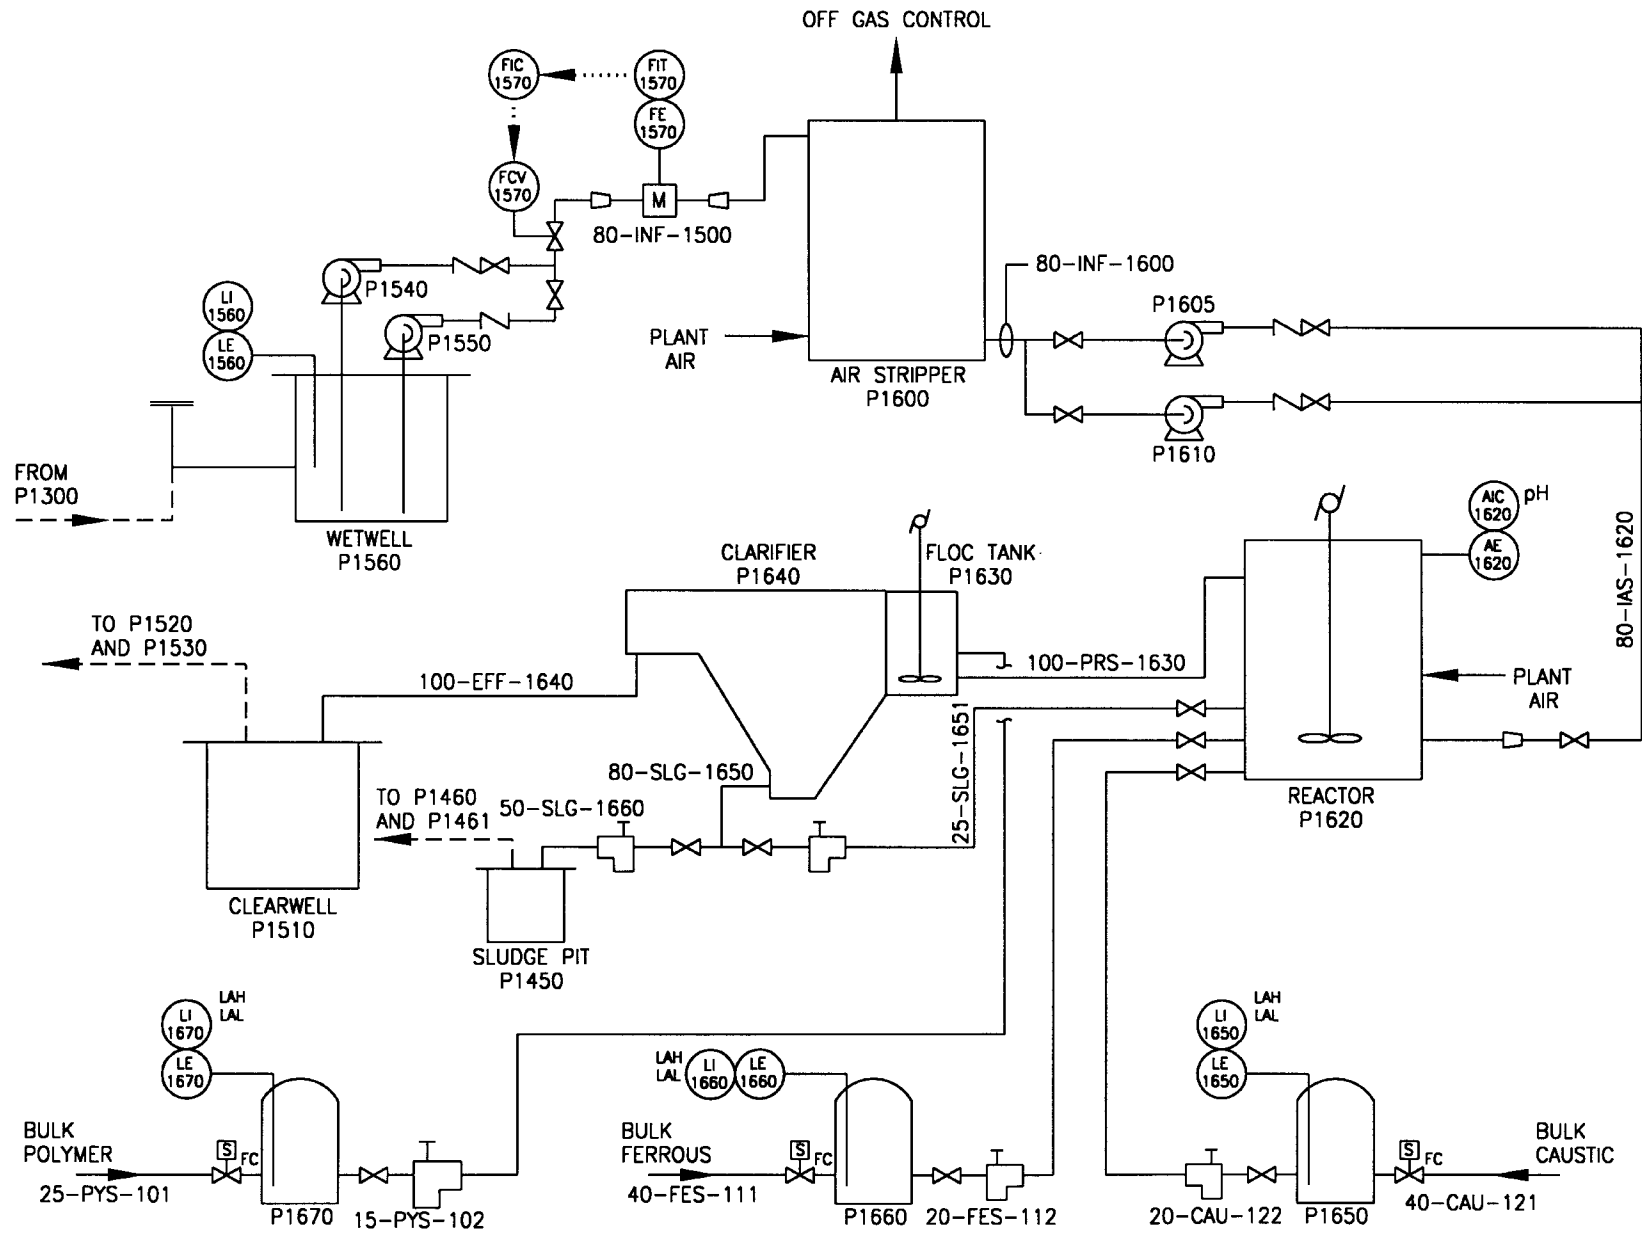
OFF GAS CONTROL

FIC 1570

FIT 1570

FE 1570

FCV 1570

M

80-INF-1500

P1540

P1550

LI 1560

LE 1560

FROM P1300

WETWELL P1560

PLANT AIR

AIR STRIPPER P1600

80-INF-1600

P1605

P1610

AIC 1620 pH

AE 1620

80-IAS-1620

CLARIFIER P1640

FLOC TANK P1630

TO P1520 AND P1530

100-EFF-1640

100-PRS-1630

PLANT AIR

25-SLG-1651

80-SLG-1650

TO P1460 AND P1461

50-SLG-1660

REACTOR P1620

CLEARWELL P1510

SLUDGE PIT P1450

LI 1670 LAH LAL

LE 1670

BULK POLYMER

S FC

25-PYS-101

P1670

15-PYS-102

LAH LAL

LI 1660

LE 1660

BULK FERROUS

S FC

40-FES-111

P1660

20-FES-112

LI 1650 LAH LAL

LE 1650

20-CAU-122

P1650

S FC

BULK CAUSTIC

40-CAU-121